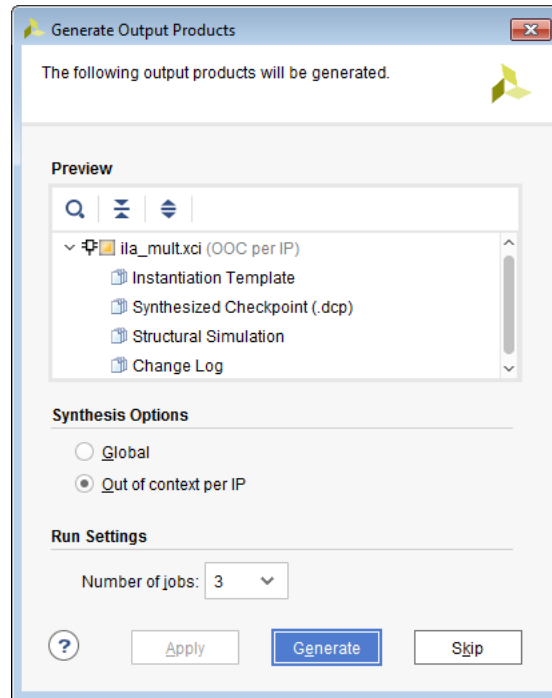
Generate Output Products

The following output products will be generated.

Preview

ila_mult.xci (OOC per IP)

Instantiation Template

Synthesized Checkpoint (.dcp)

Structural Simulation

Change Log

Synthesis Options

Global

Out of context per IP

Run Settings

Number of jobs: 3

?

Apply

Generate

Skip